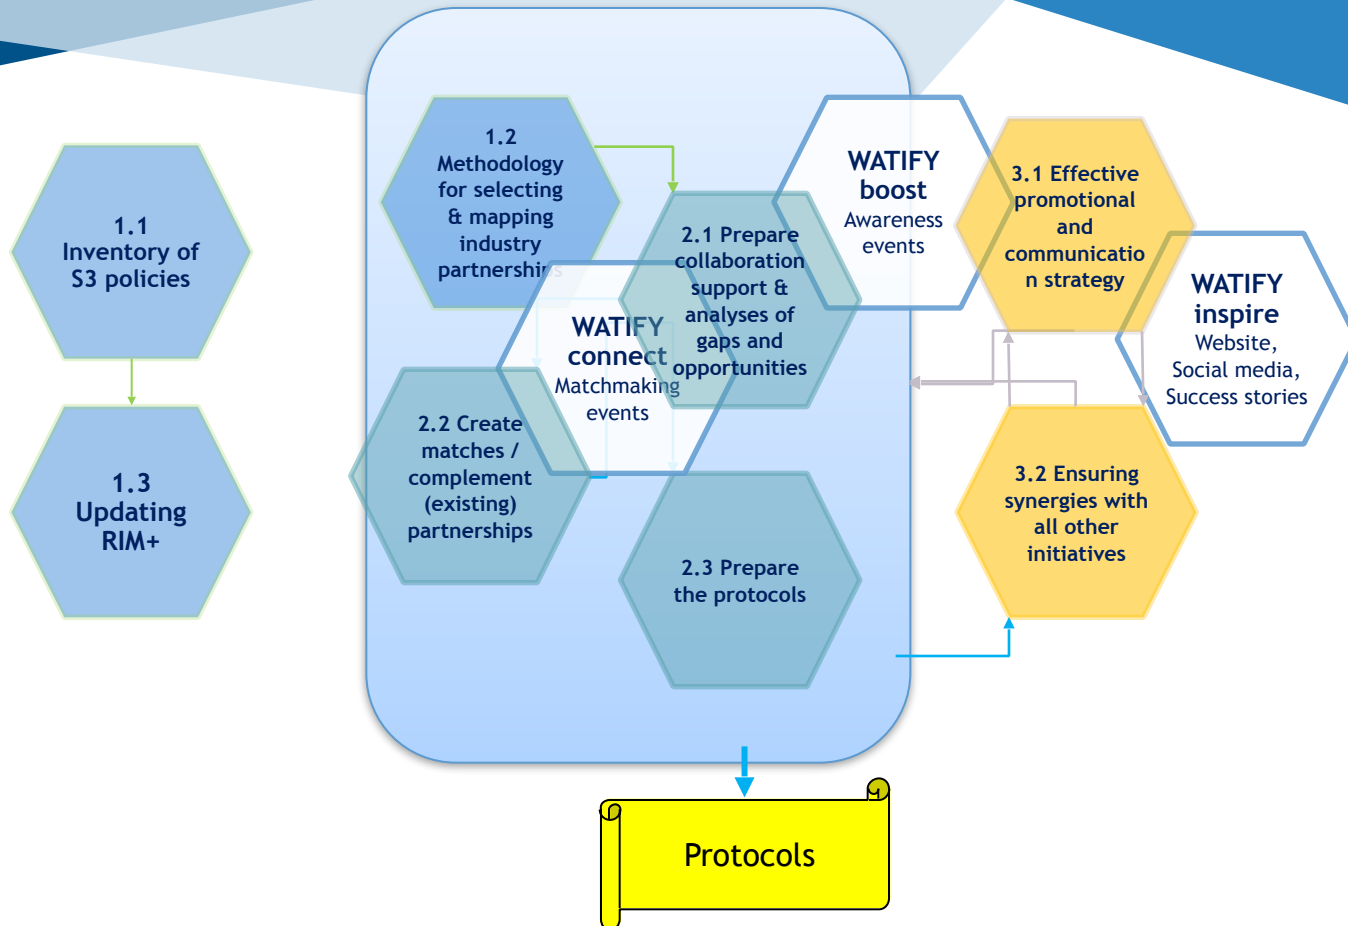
1.1
Inventory of S3 policies

1.3
Updating RIM+

1.2
Methodology for selecting & mapping industry partnerships

2.1 Prepare collaboration support & analyses of gaps and opportunities

WATIFY connect
Matchmaking events

2.2 Create matches / complement (existing) partnerships

2.3 Prepare the protocols

WATIFY boost
Awareness events

3.1 Effective promotional and communication strategy

WATIFY inspire
Website, Social media, Success stories

3.2 Ensuring synergies with all other initiatives

Protocols